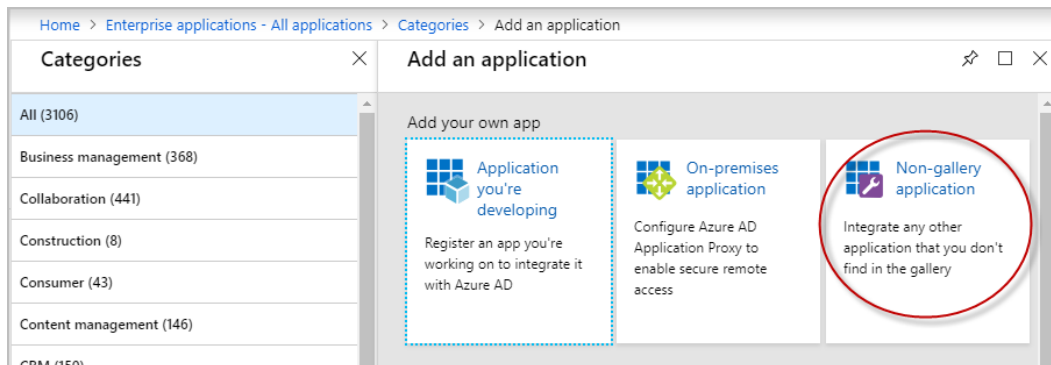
Home > Enterprise applications - All applications > Categories > Add an application

Categories

All (3106)

Business management (368)

Collaboration (441)

Construction (8)

Consumer (43)

Content management (146)

CRM (150)

Add an application

Add your own app

Application you're developing

Register an app you're working on to integrate it with Azure AD

On-premises application

Configure Azure AD Application Proxy to enable secure remote access

Non-gallery application

Integrate any other application that you don't find in the gallery